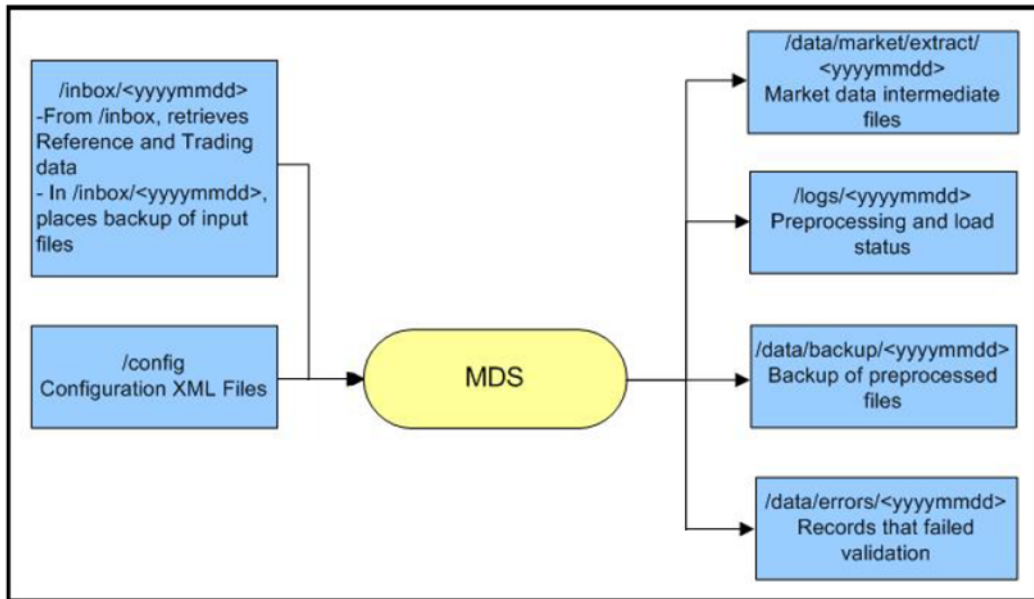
/inbox/<yyyymmdd>
-From /inbox, retrieves Reference and Trading data
- In /inbox/<yyyymmdd>, places backup of input files

/config
Configuration XML Files

MDS

/data/market/extract/<yyyymmdd>
Market data intermediate files

/logs/<yyyymmdd>
Preprocessing and load status

/data/backup/<yyyymmdd>
Backup of preprocessed files

/data/errors/<yyyymmdd>
Records that failed validation